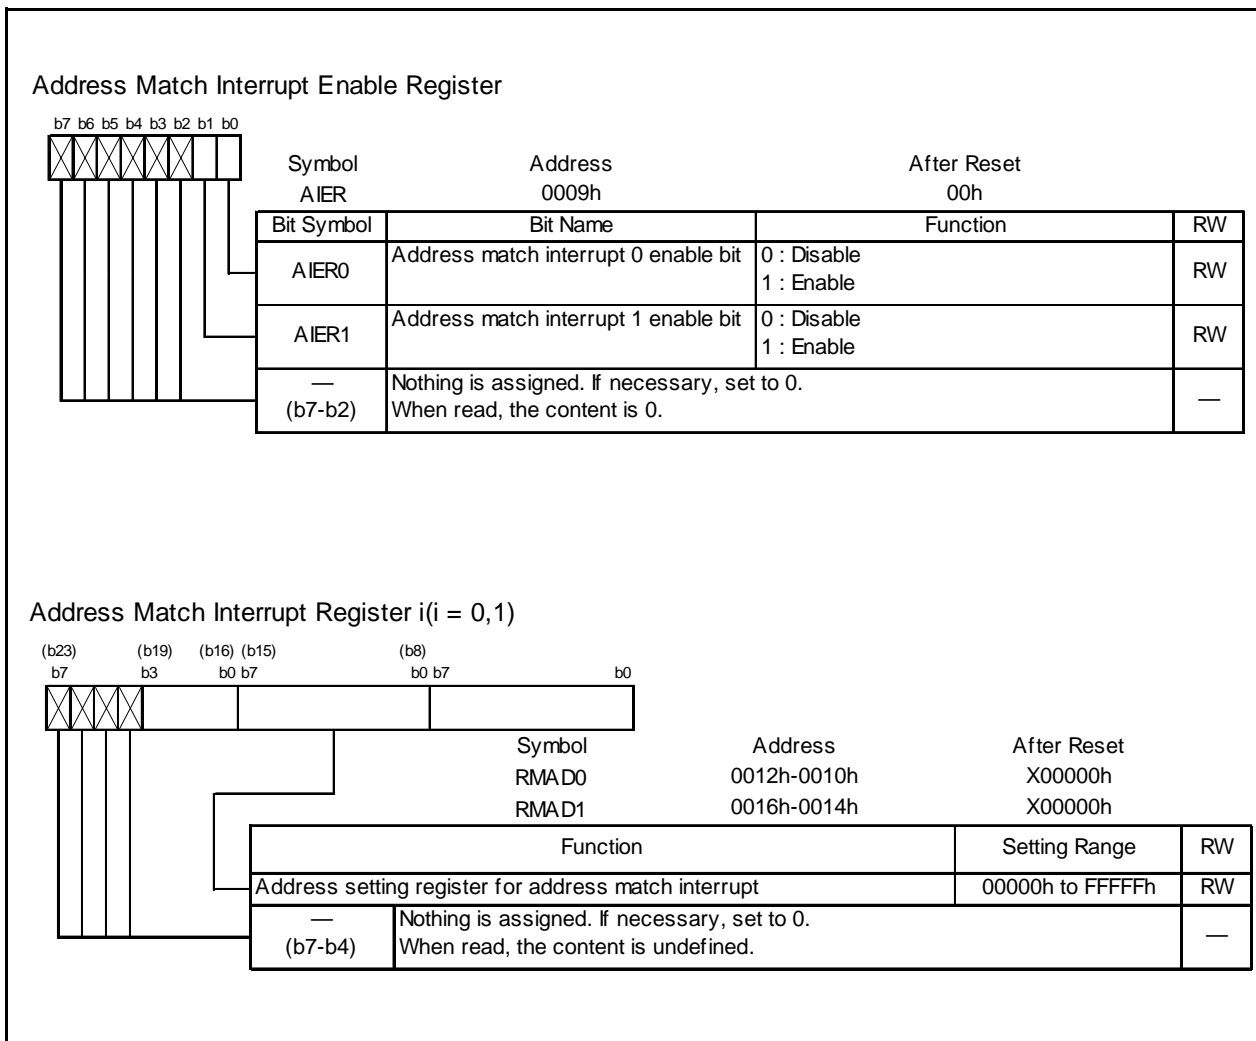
Address Match Interrupt Enable Register

b7 b6 b5 b4 b3 b2 b1 b0

Symbol AIER
Address 0009h
After Reset 00h

| Bit Symbol | Bit Name | Function | RW |
|---|---|---|---|
| AIER0 | Address match interrupt 0 enable bit | 0 : Disable<br>1 : Enable | RW |
| AIER1 | Address match interrupt 1 enable bit | 0 : Disable<br>1 : Enable | RW |
| —<br>(b7-b2) | Nothing is assigned. If necessary, set to 0.<br>When read, the content is 0. | | — |

Address Match Interrupt Register i(i = 0,1)

(b23) b7 (b19) b3 (b16) b0 (b15) b7 (b8) b0 b7 b0

| Symbol | Address | After Reset |
|---|---|---|
| RMAD0 | 0012h-0010h | X00000h |
| RMAD1 | 0016h-0014h | X00000h |

| Function | | Setting Range | RW |
|---|---|---|---|
| Address setting register for address match interrupt | | 00000h to FFFFFh | RW |
| —<br>(b7-b4) | Nothing is assigned. If necessary, set to 0.<br>When read, the content is undefined. | | — |